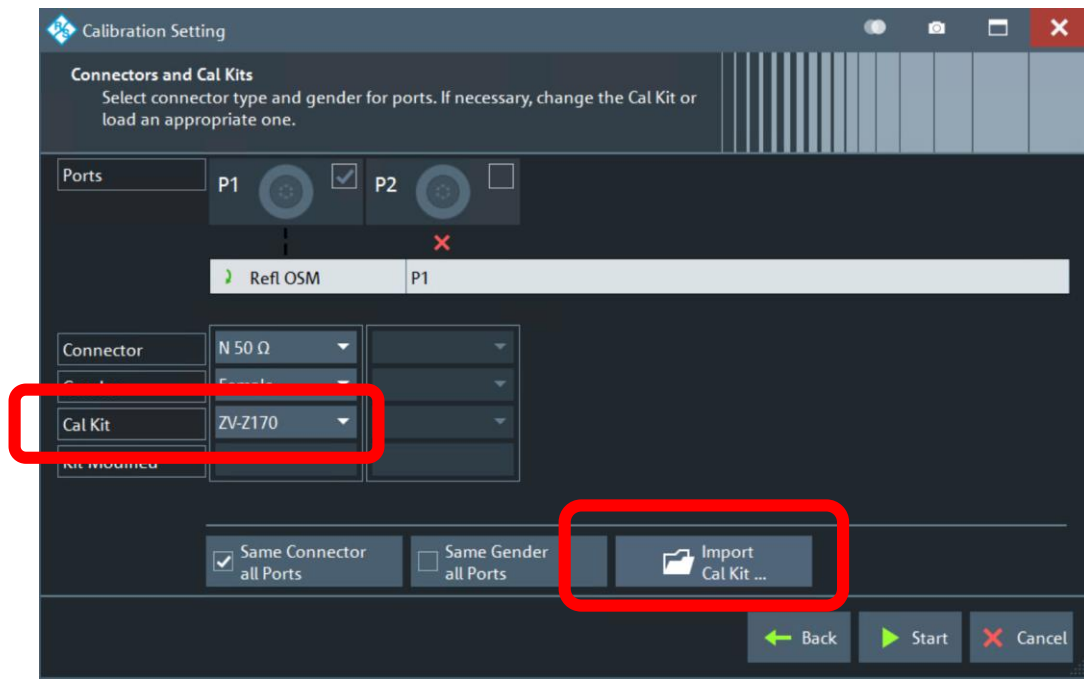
Calibration Setting

Connectors and Cal Kits
Select connector type and gender for ports. If necessary, change the Cal Kit or load an appropriate one.

Ports
P1
P2

Refl OSM
P1

Connector
N 50 Ω
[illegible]
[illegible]
Cal Kit
ZV-Z170
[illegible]

Same Connector all Ports
Same Gender all Ports
Import Cal Kit ...

Back
Start
Cancel